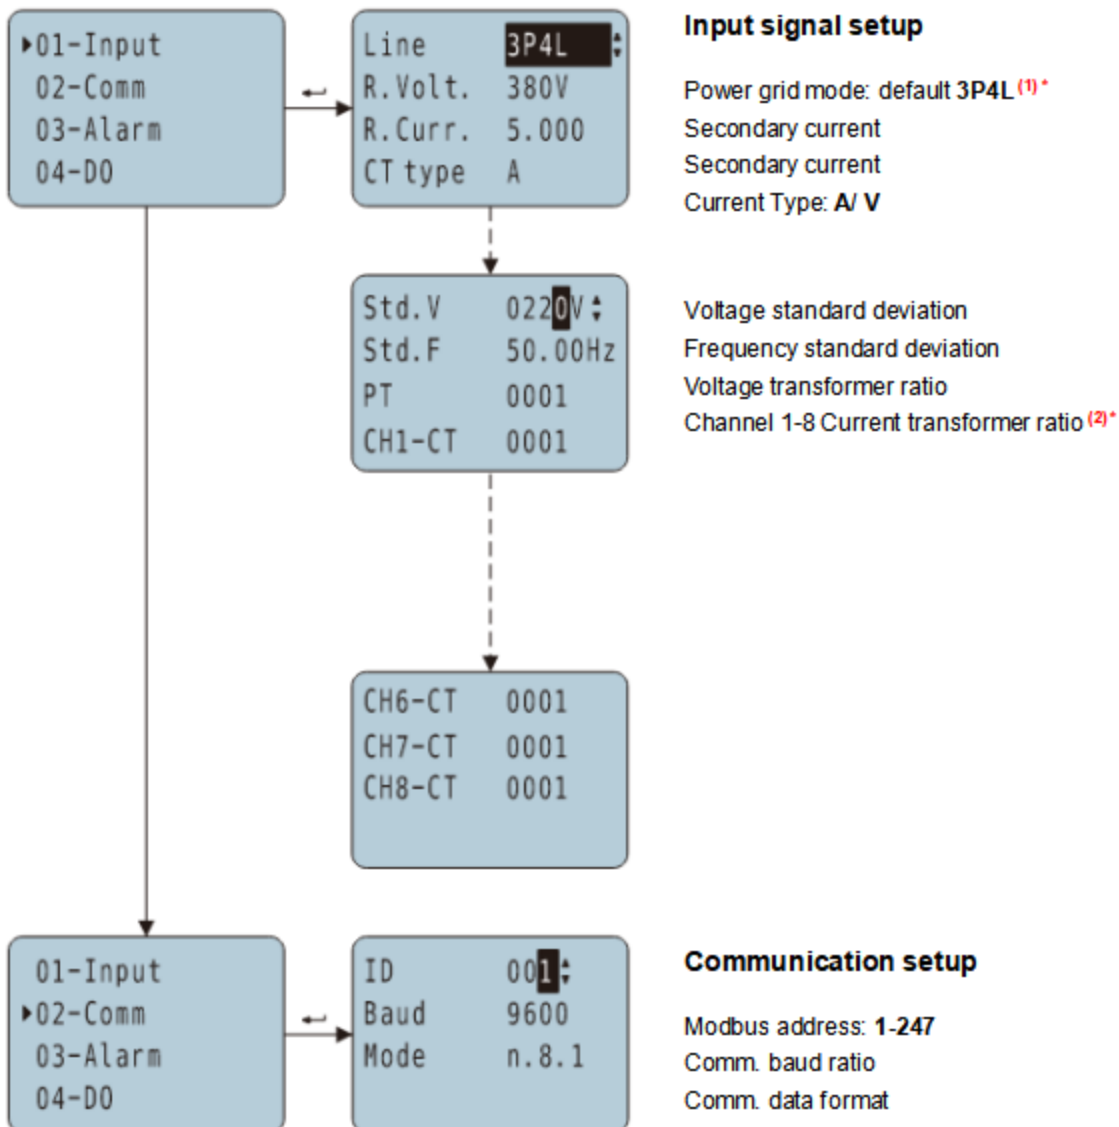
▸01-Input
02-Comm
03-Alarm
04-DO

Line 3P4L
R.Volt. 380V
R.Curr. 5.000
CT type A

Input signal setup

Power grid mode: default 3P4L $^{(1)*}$
Secondary current
Secondary current
Current Type: A/ V

Std.V 0220V
Std.F 50.00Hz
PT 0001
CH1-CT 0001

Voltage standard deviation
Frequency standard deviation
Voltage transformer ratio
Channel 1-8 Current transformer ratio $^{(2)*}$

CH6-CT 0001
CH7-CT 0001
CH8-CT 0001

01-Input
▸02-Comm
03-Alarm
04-DO

ID 001
Baud 9600
Mode n.8.1

Communication setup

Modbus address: 1-247
Comm. baud ratio
Comm. data format